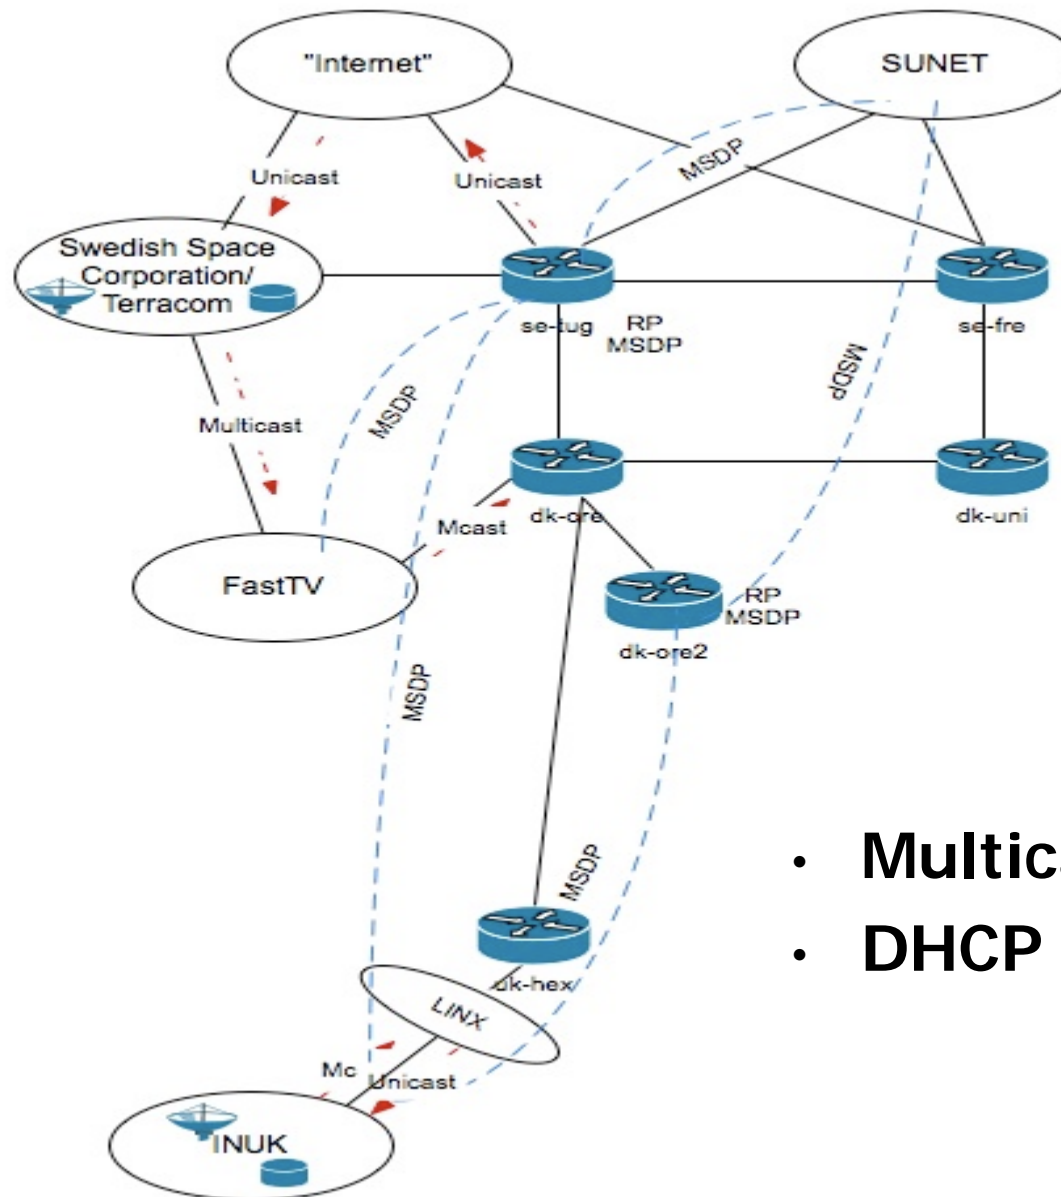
"Internet"

SUNET

Unicast

Unicast

MSDP

Swedish Space Corporation/ Terracom

se-tug

RP MSDP

se-fre

MSDP

Multicast

MSDP

dk-ore

dk-uni

Mcast

FastTV

dk-ore2

RP MSDP

MSDP

MSDP

dk-hex

LINX

Mc

Unicast

INUK

• Multic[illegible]

• DHCP